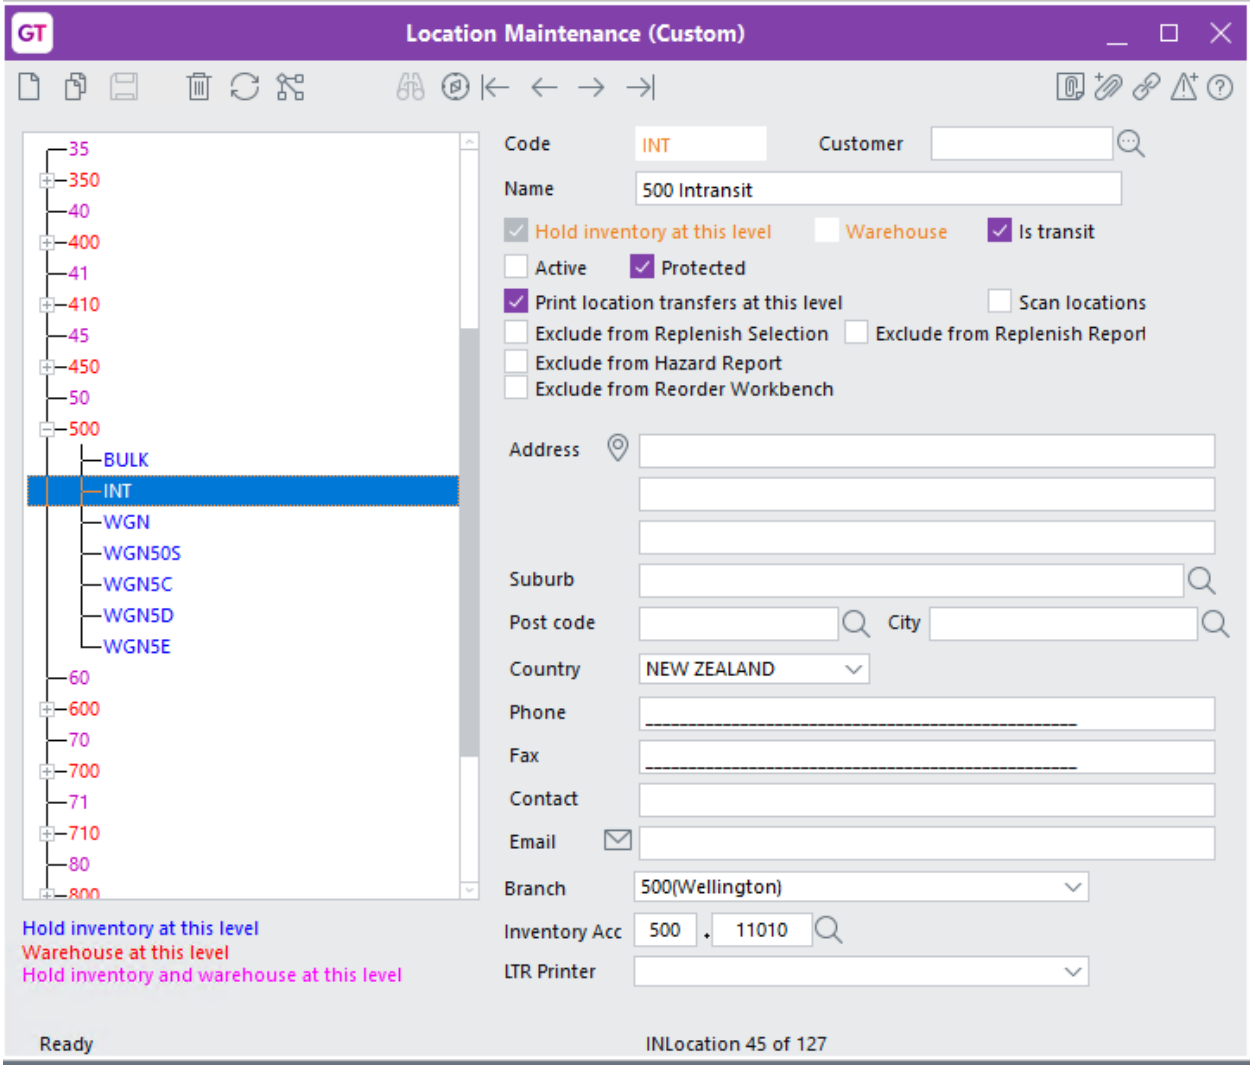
GT Location Maintenance (Custom)

35
350
40
400
41
410
45
450
50
500
BULK
INT
WGN
WGN50S
WGN5C
WGN5D
WGN5E
60
600
70
700
71
710
80
800

Hold inventory at this level
Warehouse at this level
Hold inventory and warehouse at this level

Code INT
Customer
Name 500 Intransit
Hold inventory at this level
Warehouse
Is transit
Active
Protected
Print location transfers at this level
Scan locations
Exclude from Replenish Selection
Exclude from Replenish Report
Exclude from Hazard Report
Exclude from Reorder Workbench

Address
Suburb
Post code
City
Country NEW ZEALAND
Phone
Fax
Contact
Email
Branch 500(Wellington)
Inventory Acc 500 . 11010
LTR Printer

Ready
INLocation 45 of 127